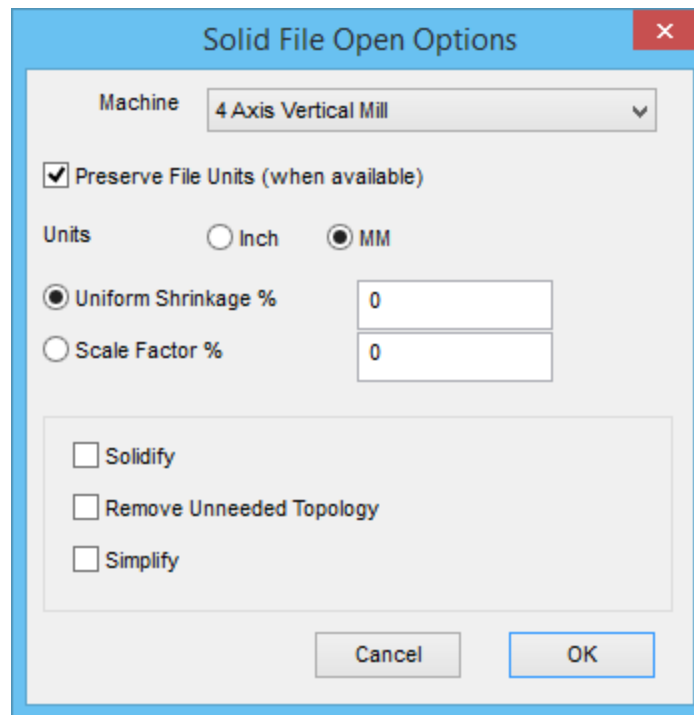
Solid File Open Options

Machine
4 Axis Vertical Mill

Preserve File Units (when available)

Units
Inch
MM

Uniform Shrinkage %
0
Scale Factor %
0

Solidify
Remove Unneeded Topology
Simplify

Cancel
OK